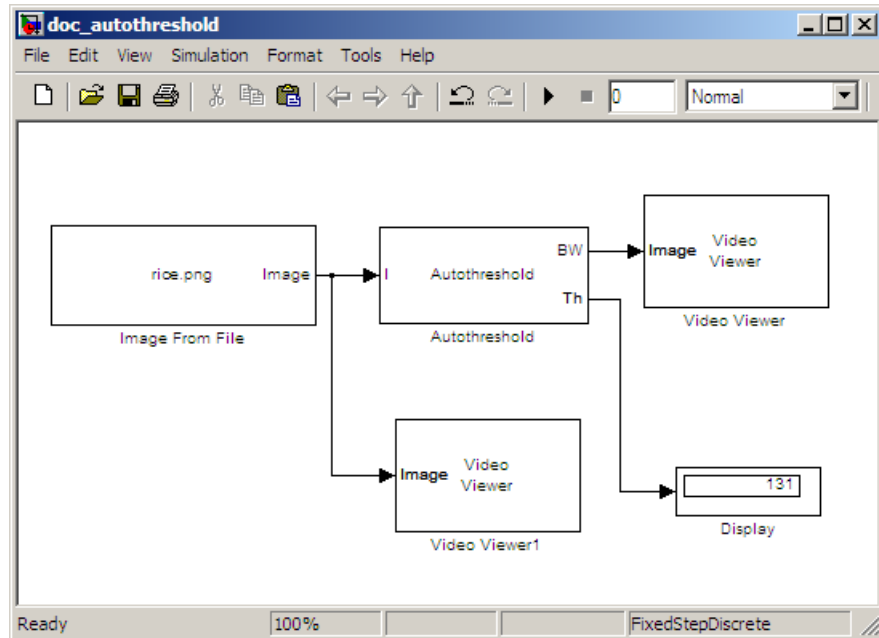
doc_autothreshold

File Edit View Simulation Format Tools Help

0 Normal

rice.png Image

Image From File

I Autothreshold BW Th

Autothreshold

Image Video Viewer

Video Viewer

Image Video Viewer

Video Viewer1

131

Display

Ready 100% FixedStepDiscrete